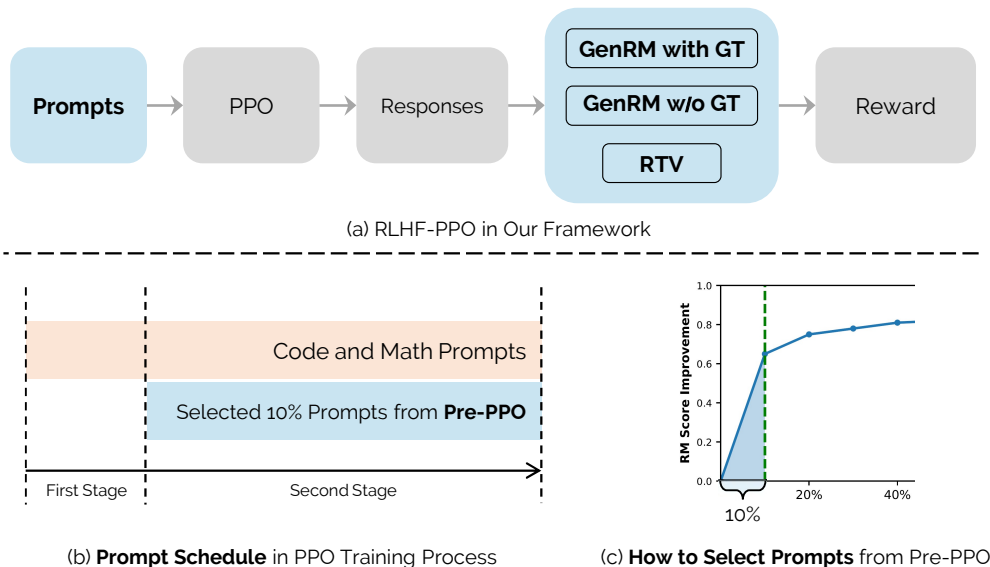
Prompts

PPO

Responses

GenRM with GT

GenRM w/o GT

RTV

Reward

(a) RLHF-PPO in Our Framework

Code and Math Prompts

Selected 10% Prompts from **Pre-PPO**

First Stage

Second Stage

(b) **Prompt Schedule** in PPO Training Process

RM Score Improvement

1.0

0.8

0.6

0.4

0.2

0.0

20%

40%

10%

(c) **How to Select Prompts** from Pre-PPO